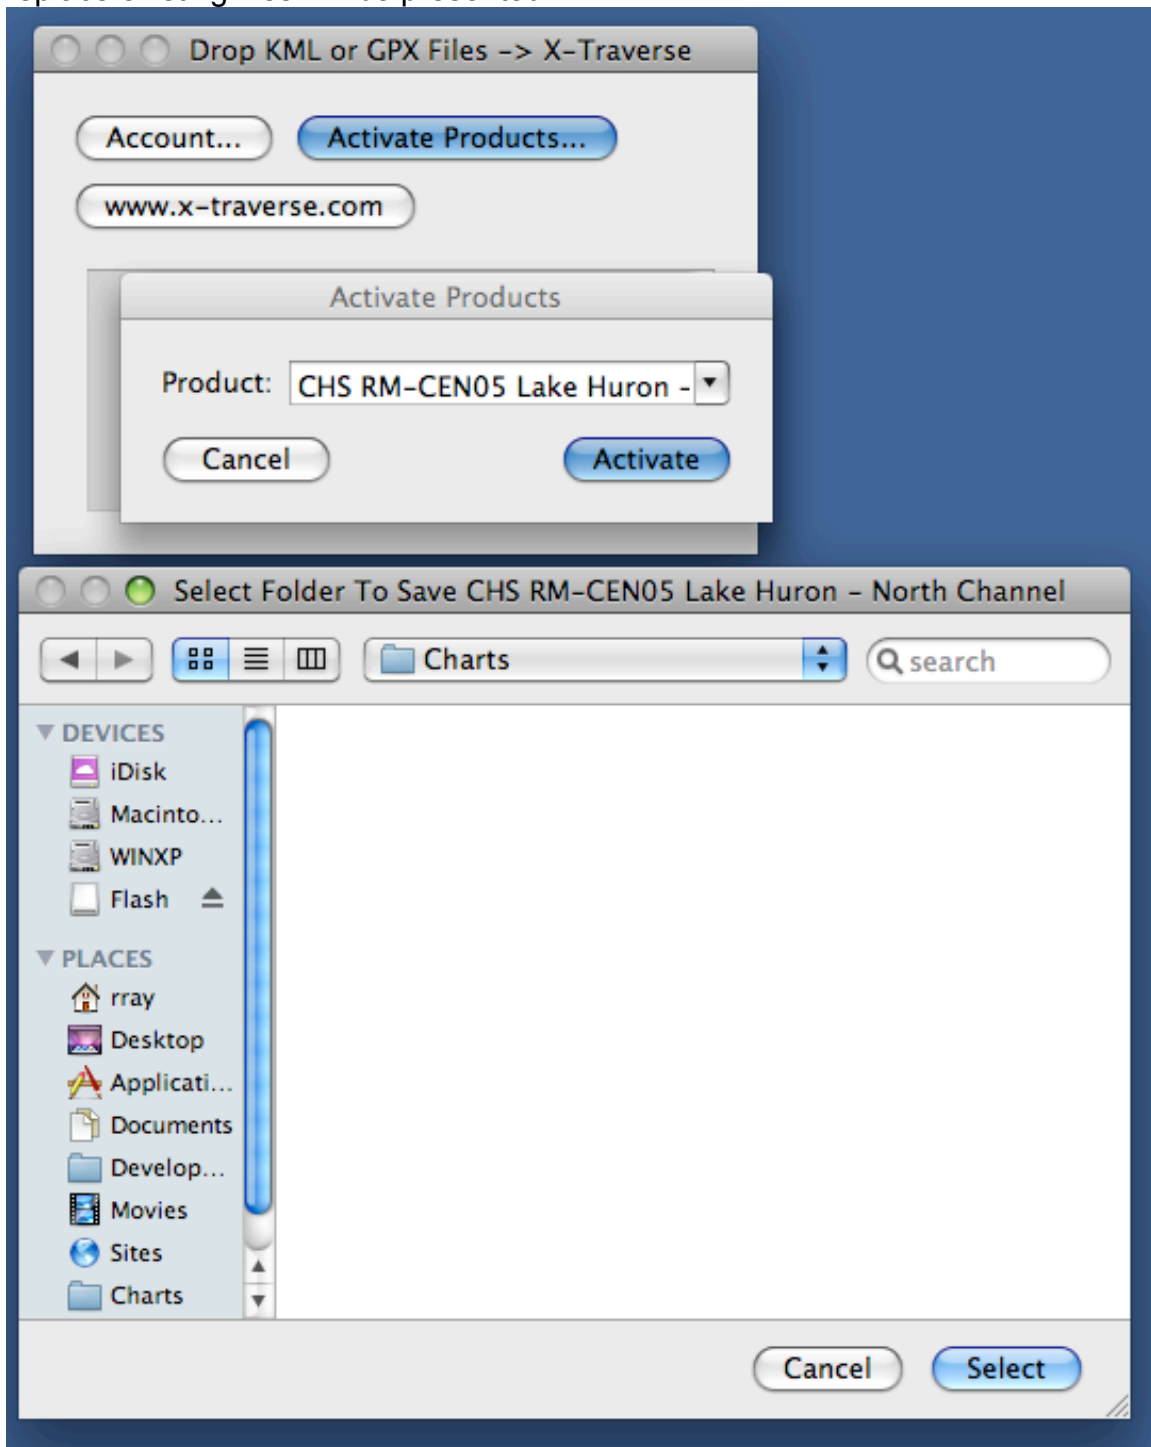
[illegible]

Drop KML or GPX Files -> X-Traverse

Account...

Activate Products...

www.x-traverse.com

Activate Products

Product: CHS RM-CEN05 Lake Huron -

Cancel

Activate

Select Folder To Save CHS RM-CEN05 Lake Huron - North Channel

Charts

search

DEVICES
iDisk
Macinto...
WINXP
Flash

PLACES
rray
Desktop
Applicati...
Documents
Develop...
Movies
Sites
Charts

Cancel

Select